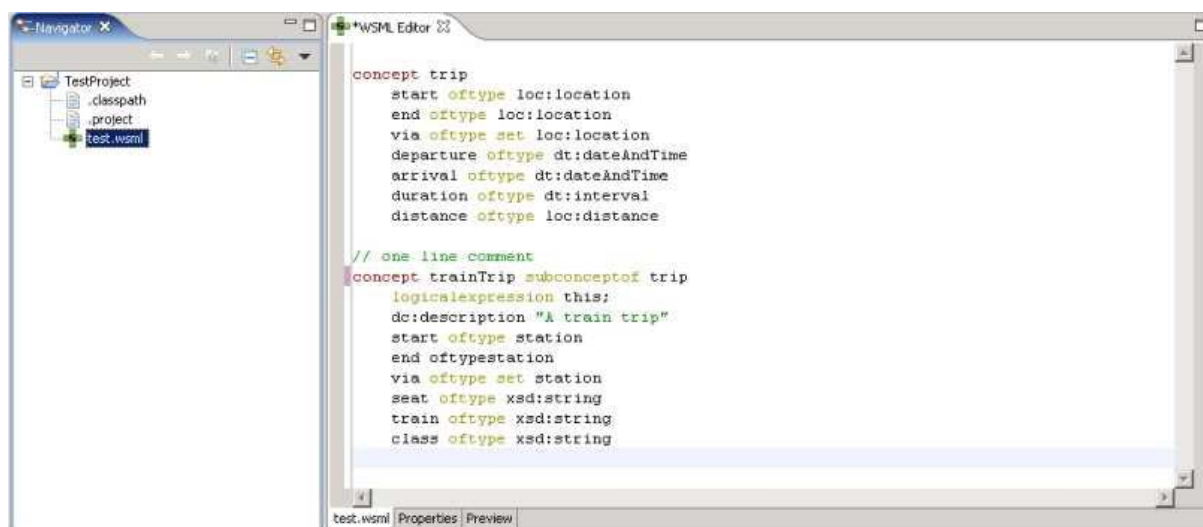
Navigator ✕

TestProject
.classpath
.project
test.wsml

*WSML Editor ✕

concept trip
start oftype loc:location
end oftype loc:location
via oftype set loc:location
departure oftype dt:dateAndTime
arrival oftype dt:dateAndTime
duration oftype dt:interval
distance oftype loc:distance

// one line comment
concept trainTrip subconceptof trip
logicalexpression this;
dc:description "A train trip"
start oftype station
end oftypestation
via oftype set station
seat oftype xsd:string
train oftype xsd:string
class oftype xsd:string

test.wsml | Properties | Preview